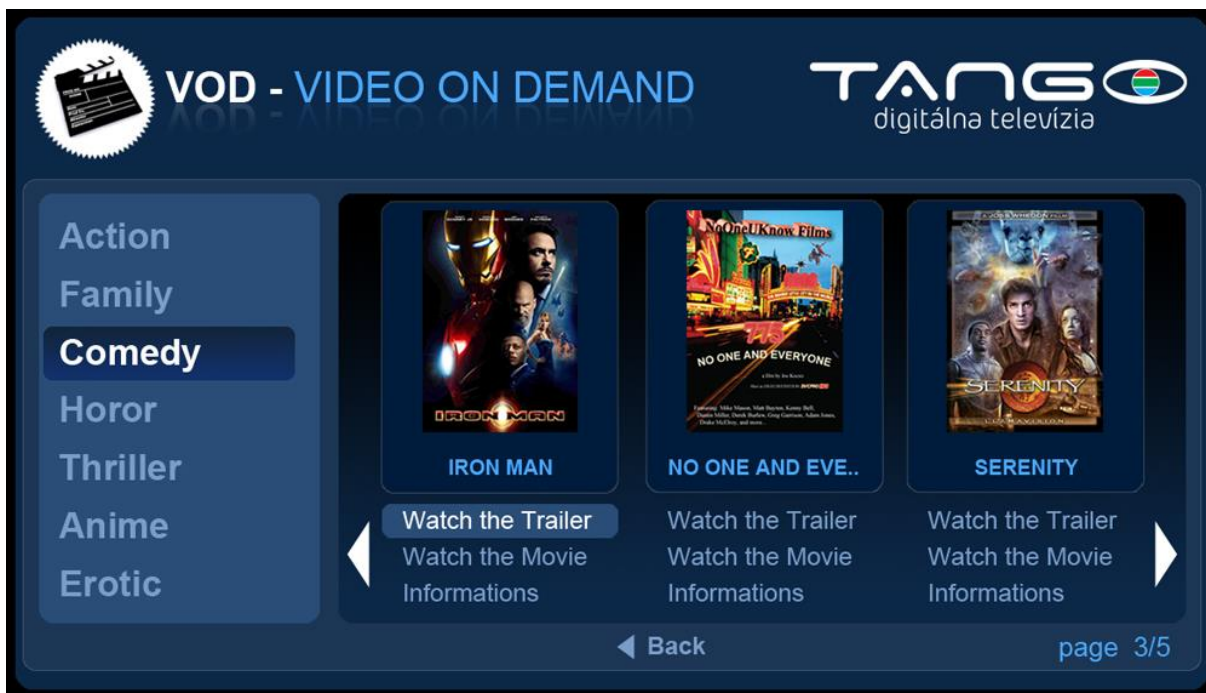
VOD - VIDEO ON DEMAND

TANGO
digitálna televízia

Action
Family
Comedy
Horor
Thriller
Anime
Erotic

IRON MAN

NoOneUKnow Films
NO ONE AND EVERYONE

SERENITY

IRON MAN
Watch the Trailer
Watch the Movie
Informations

NO ONE AND EVE..
Watch the Trailer
Watch the Movie
Informations

SERENITY
Watch the Trailer
Watch the Movie
Informations

Back

page 3/5